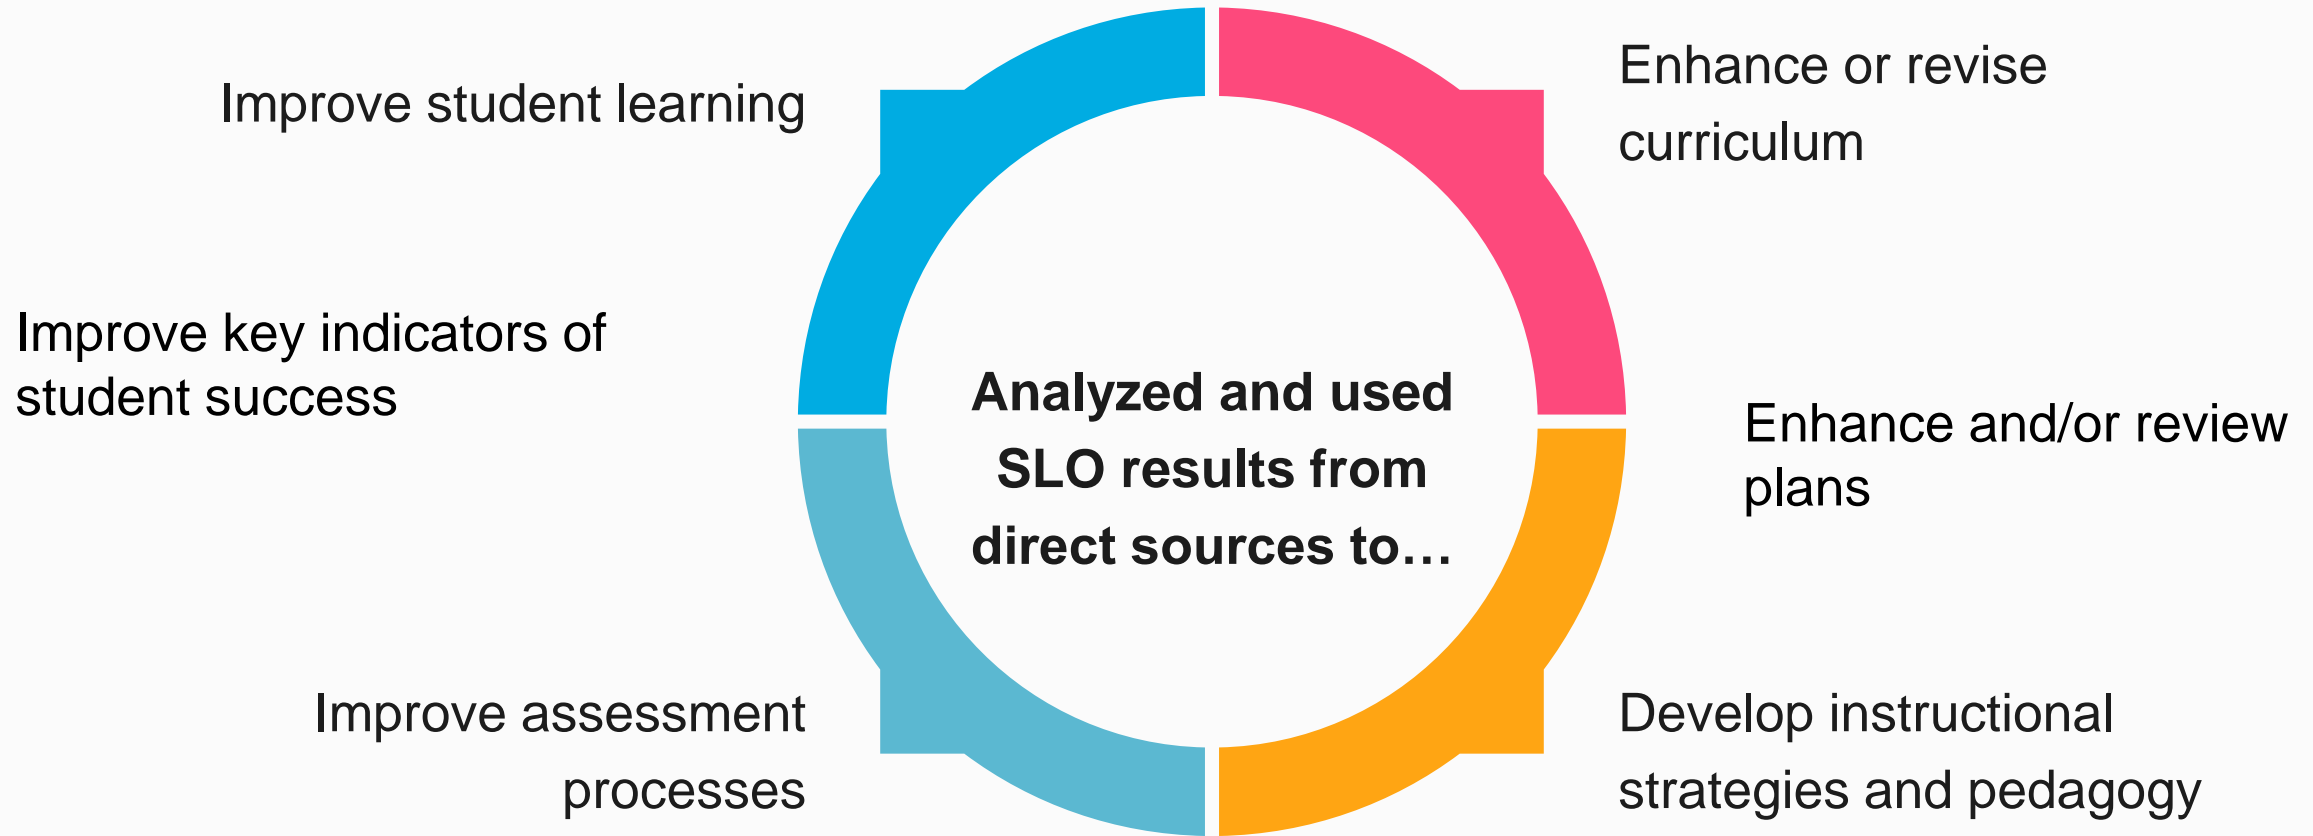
Improve student learning

Enhance or revise curriculum

Improve key indicators of student success

Analyzed and used SLO results from direct sources to…

Enhance and/or review plans

Improve assessment processes

Develop instructional strategies and pedagogy